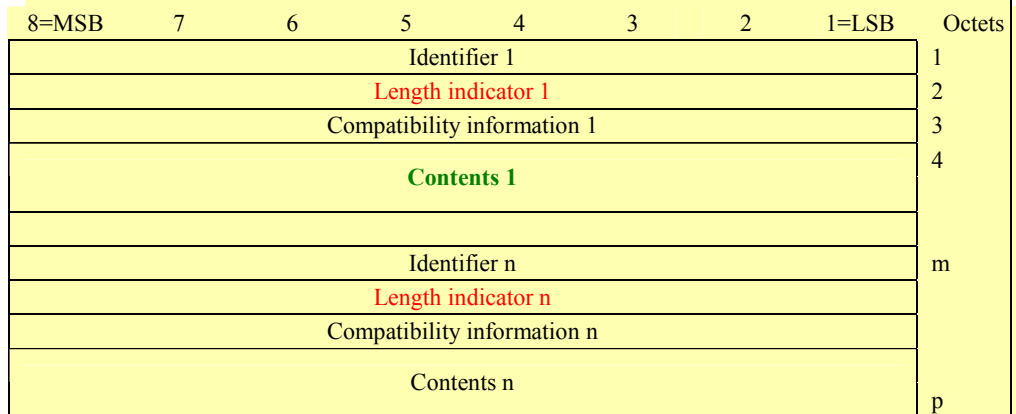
| 8=MSB | 7 | 6 | 5 | 4 | 3 | 2 | 1=LSB | Octets |
|---|---|---|---|---|---|---|---|---|
| Identifier 1 | | | | | | | | 1 |
| Length indicator 1 | | | | | | | | 2 |
| Compatibility information 1 | | | | | | | | 3 |
| Contents 1 | | | | | | | | 4 |
| | | | | | | | | |
| Identifier n | | | | | | | | m |
| Length indicator n | | | | | | | | |
| Compatibility information n | | | | | | | | |
| Contents n | | | | | | | | p |